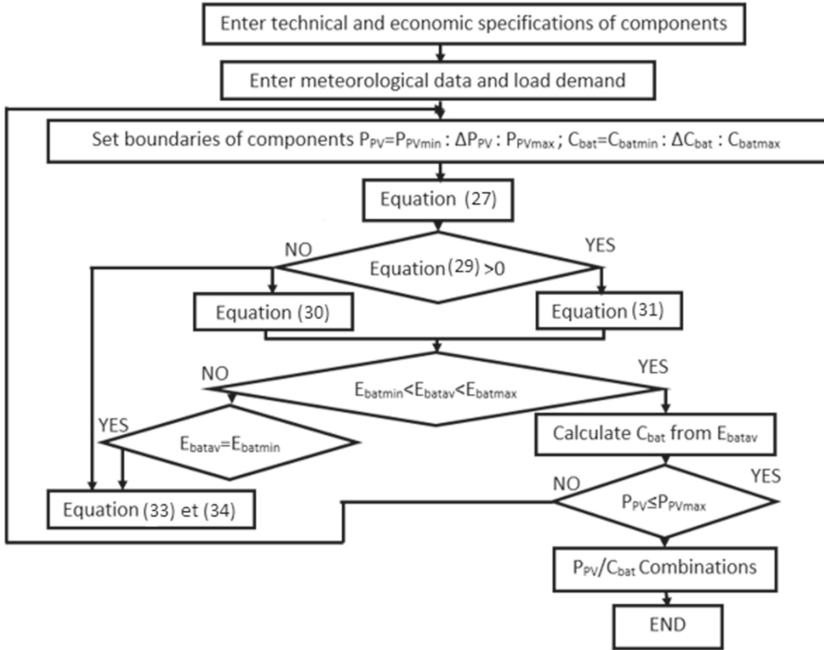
Enter technical and economic specifications of components

Enter meteorological data and load demand

Set boundaries of components $P_{PV}=P_{PVmin} : \Delta P_{PV} : P_{PVmax}$ ; $C_{bat}=C_{batmin} : \Delta C_{bat} : C_{batmax}$

Equation (27)

NO

YES

Equation (29) >0

Equation (30)

Equation (31)

NO

YES

$E_{batmin}<E_{batav}<E_{batmax}$

YES

$E_{batav}=E_{batmin}$

Calculate $C_{bat}$ from $E_{batav}$

NO

YES

$P_{PV}\leq P_{PVmax}$

Equation (33) et (34)

$P_{PV}/C_{bat}$ Combinations

END